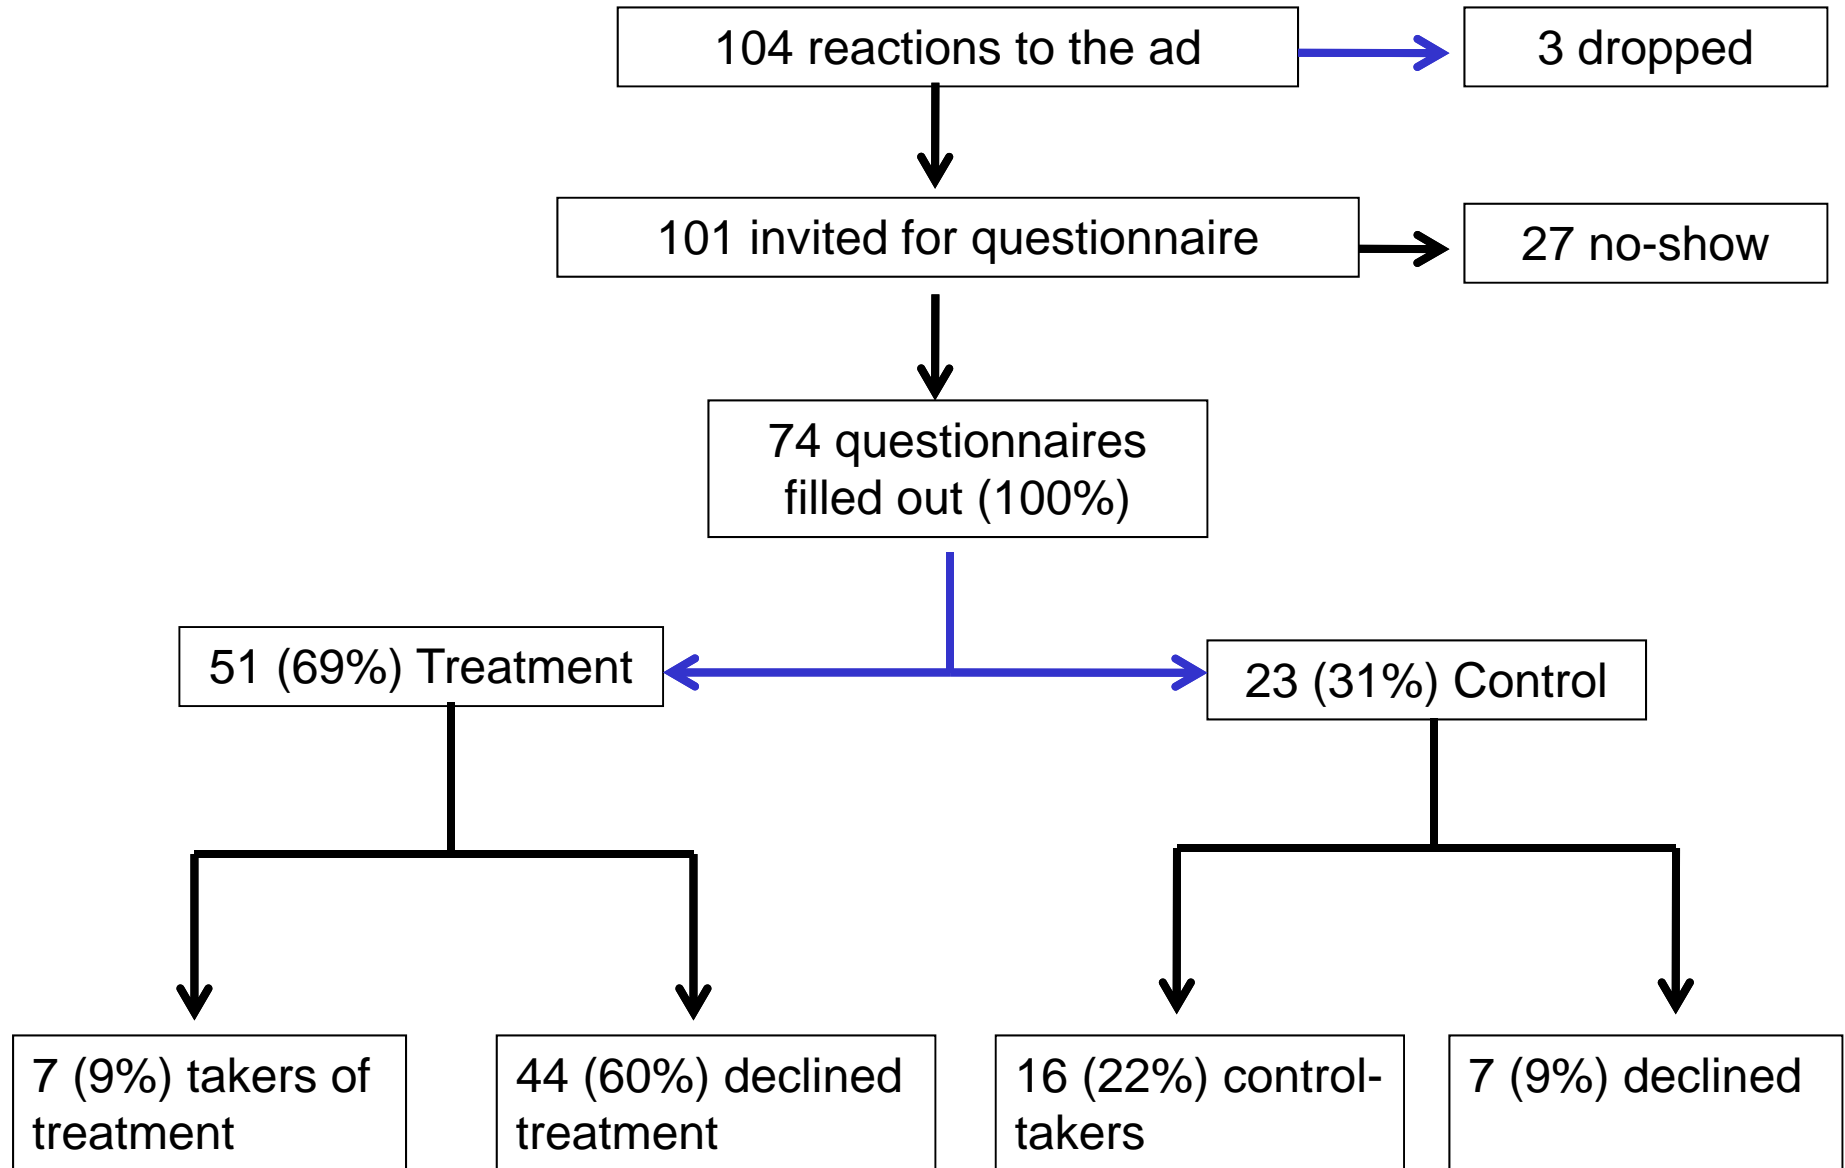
104 reactions to the ad

3 dropped

101 invited for questionnaire

27 no-show

74 questionnaires filled out (100%)

51 (69%) Treatment

23 (31%) Control

7 (9%) takers of treatment

44 (60%) declined treatment

16 (22%) control-takers

7 (9%) declined